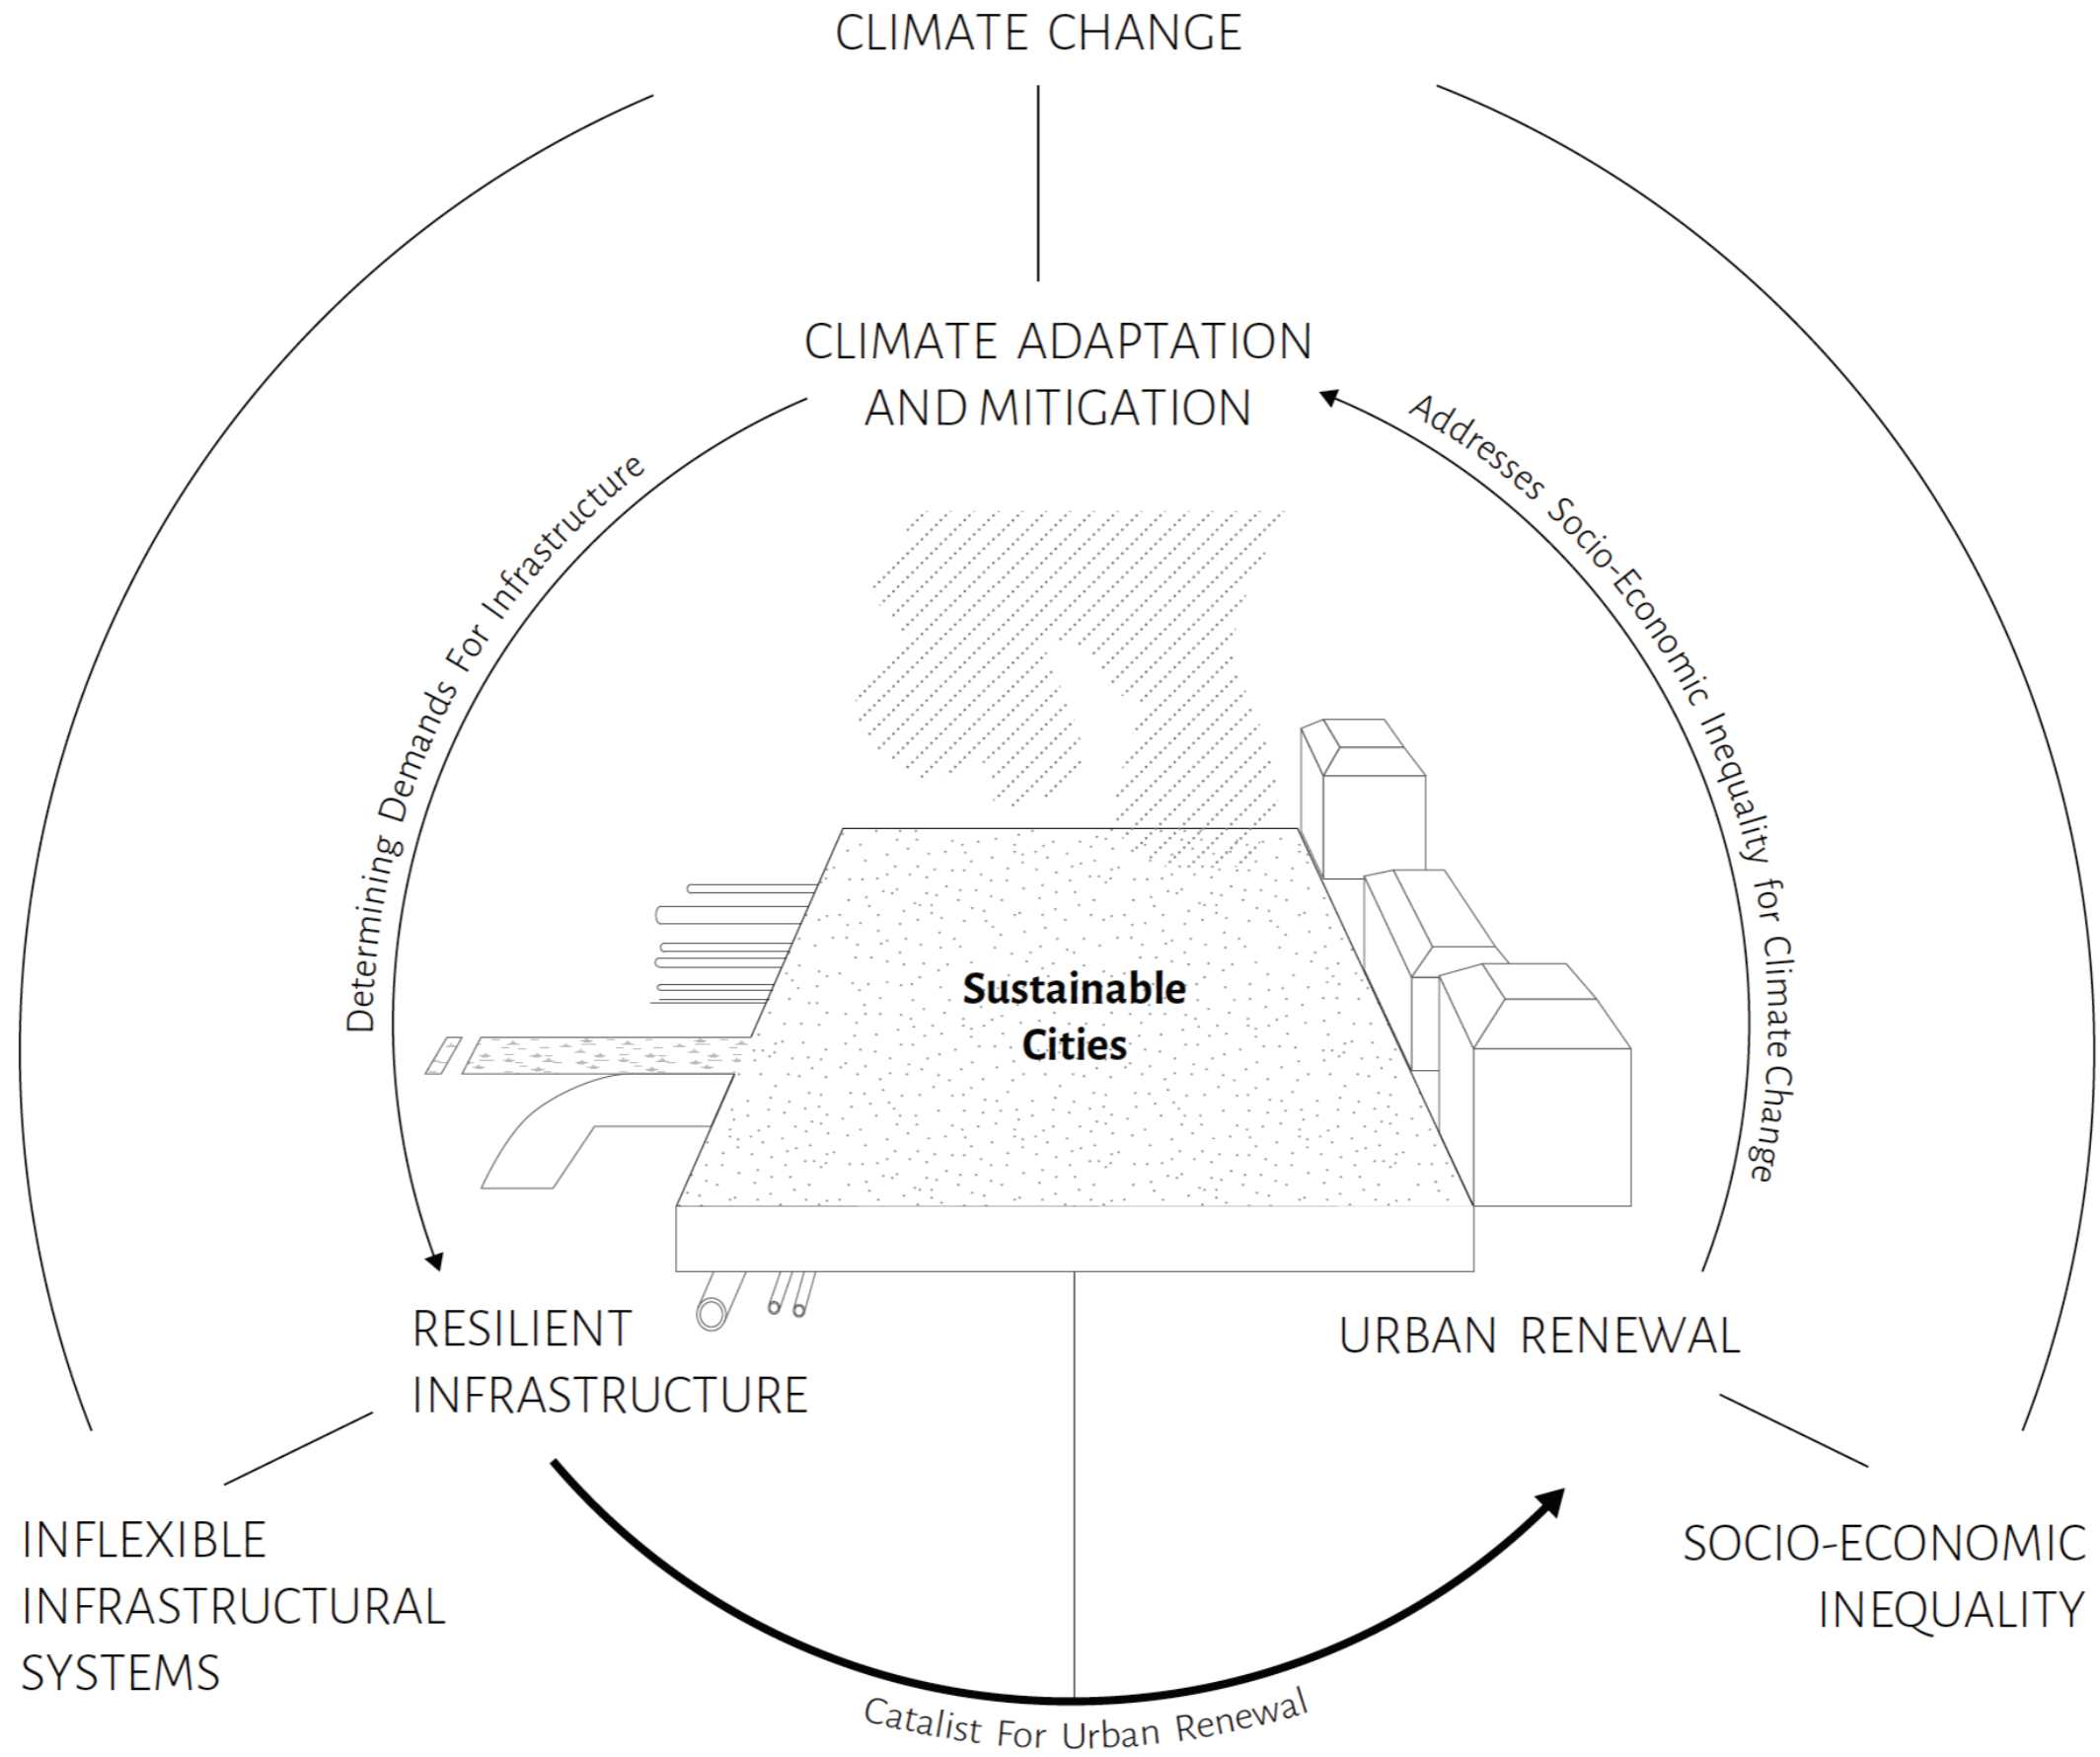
CLIMATE CHANGE

CLIMATE ADAPTATION AND MITIGATION

Determining Demands For Infrastructure

Addresses Socio-Economic Inequality for Climate Change

Sustainable Cities

RESILIENT INFRASTRUCTURE

URBAN RENEWAL

INFLEXIBLE INFRASTRUCTURAL SYSTEMS

SOCIO-ECONOMIC INEQUALITY

Catalist For Urban Renewal